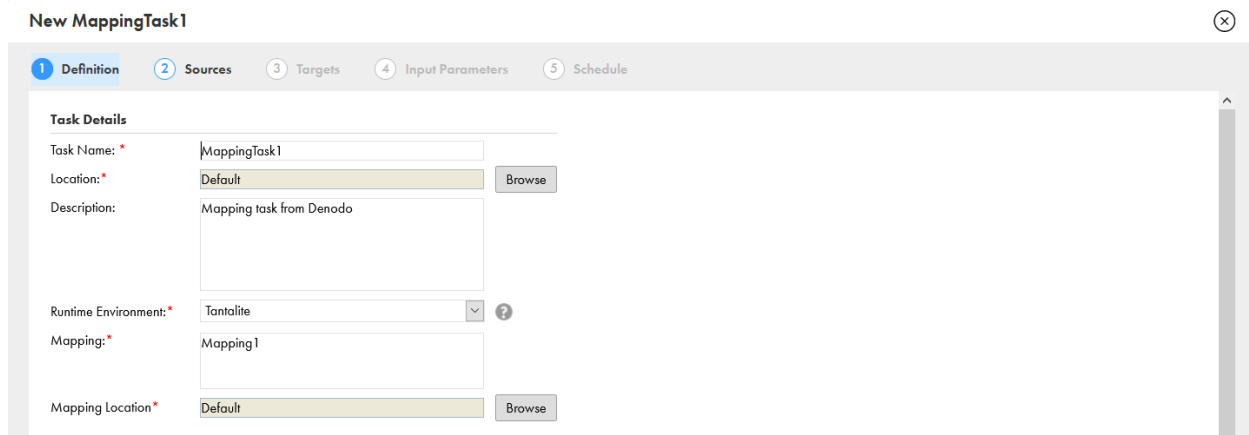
New MappingTask1

1 Definition
2 Sources
3 Targets
4 Input Parameters
5 Schedule

Task Details

Task Name: *
MappingTask1

Location:*
Default
Browse

Description:
Mapping task from Denodo

Runtime Environment:*
Tantalite

Mapping:*
Mapping1

Mapping Location*
Default
Browse